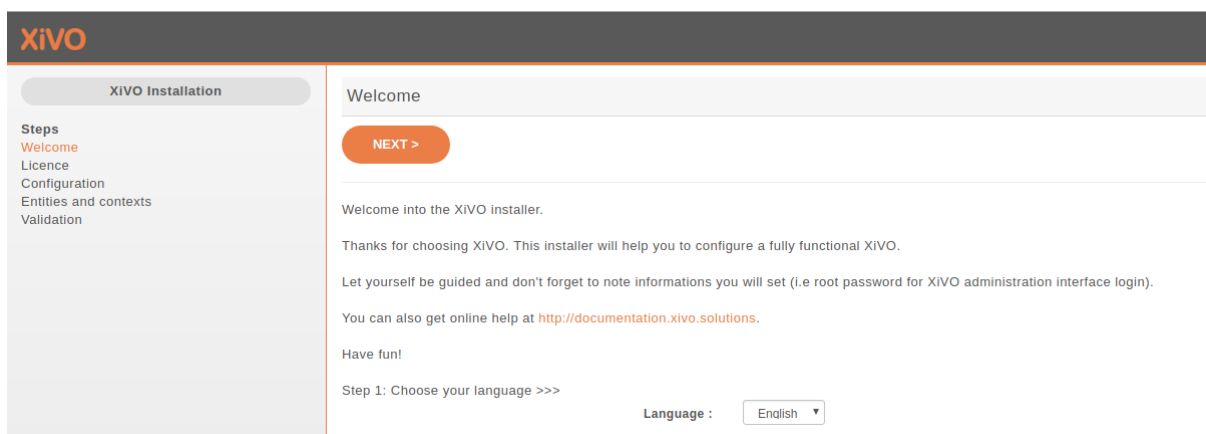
XiVO

XiVO Installation

Steps
Welcome
Licence
Configuration
Entities and contexts
Validation

Welcome

NEXT >

Welcome into the XiVO installer.

Thanks for choosing XiVO. This installer will help you to configure a fully functional XiVO.

Let yourself be guided and don't forget to note informations you will set (i.e root password for XiVO administration interface login).

You can also get online help at http://documentation.xivo.solutions.

Have fun!

Step 1: Choose your language >>>

Language : English